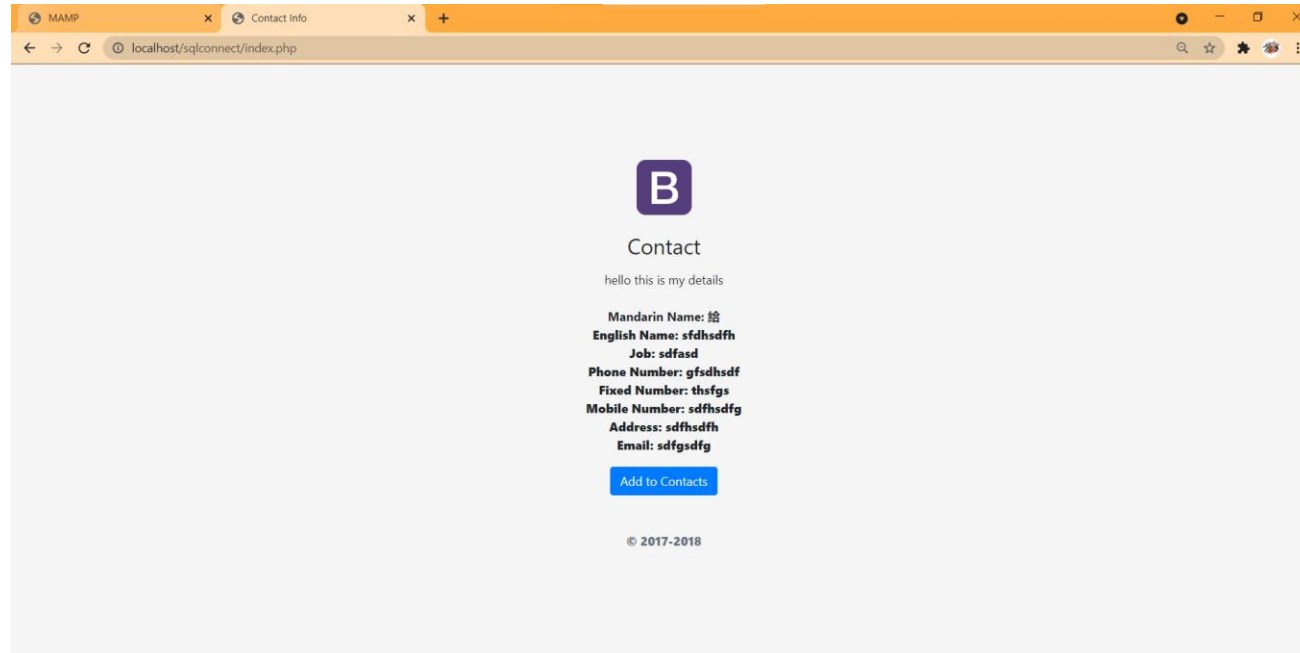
MAMP
Contact Info
localhost/sqlconnect/index.php

B

Contact

hello this is my details

Mandarin Name: 給
English Name: sfdhsdfh
Job: sdfasd
Phone Number: gfsdhsdf
Fixed Number: thsfgs
Mobile Number: sdfhsdfg
Address: sdfhsdfh
Email: sdfgsdfg

Add to Contacts

© 2017-2018